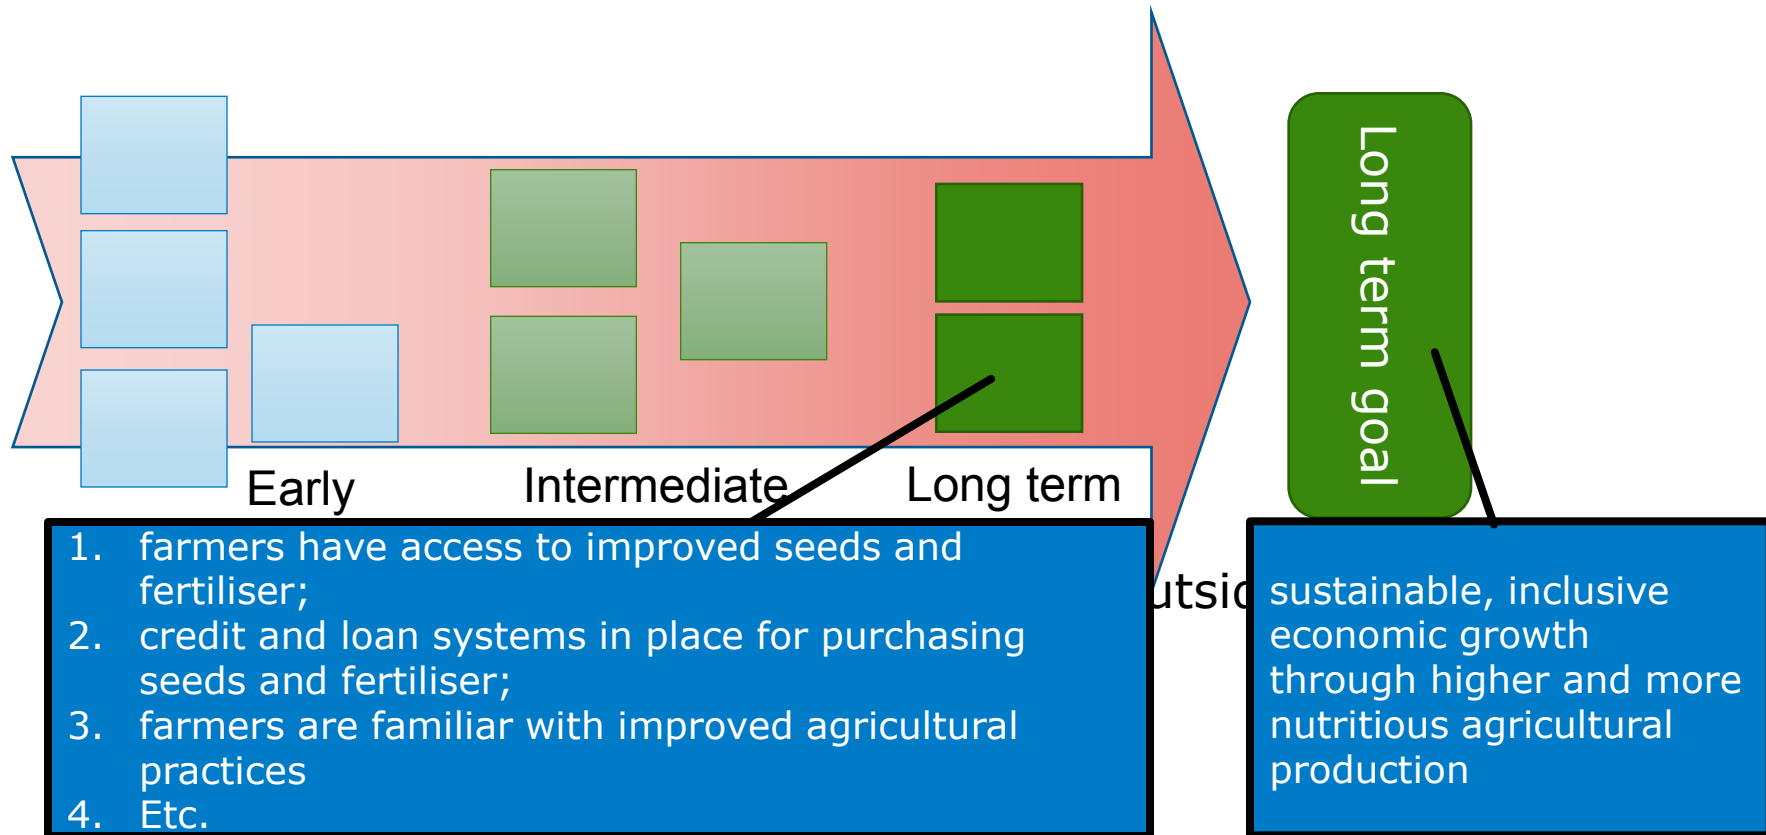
Early

Intermediate

Long term

Long term goal

1. farmers have access to improved seeds and fertiliser;
2. credit and loan systems in place for purchasing seeds and fertiliser;
3. farmers are familiar with improved agricultural practices
4. Etc.

utsi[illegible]

sustainable, inclusive economic growth through higher and more nutritious agricultural production